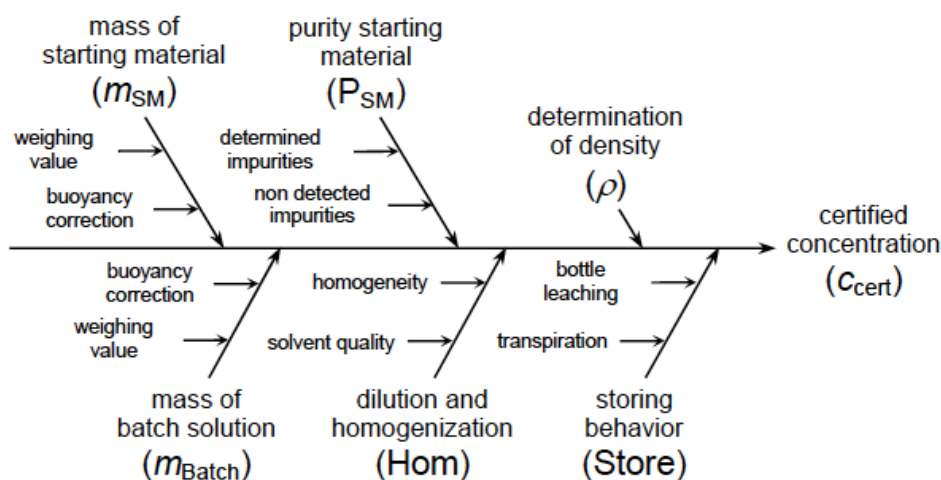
mass of starting material
($m_{\text{SM}}$)

weighing value

buoyancy correction

purity starting material
($\text{P}_{\text{SM}}$)

determined impurities

non detected impurities

determination of density
($\rho$)

certified concentration
($c_{\text{cert}}$)

buoyancy correction

weighing value

mass of batch solution
($m_{\text{Batch}}$)

homogeneity

solvent quality

dilution and homogenization
(Hom)

bottle leaching

transpiration

storing behavior
(Store)